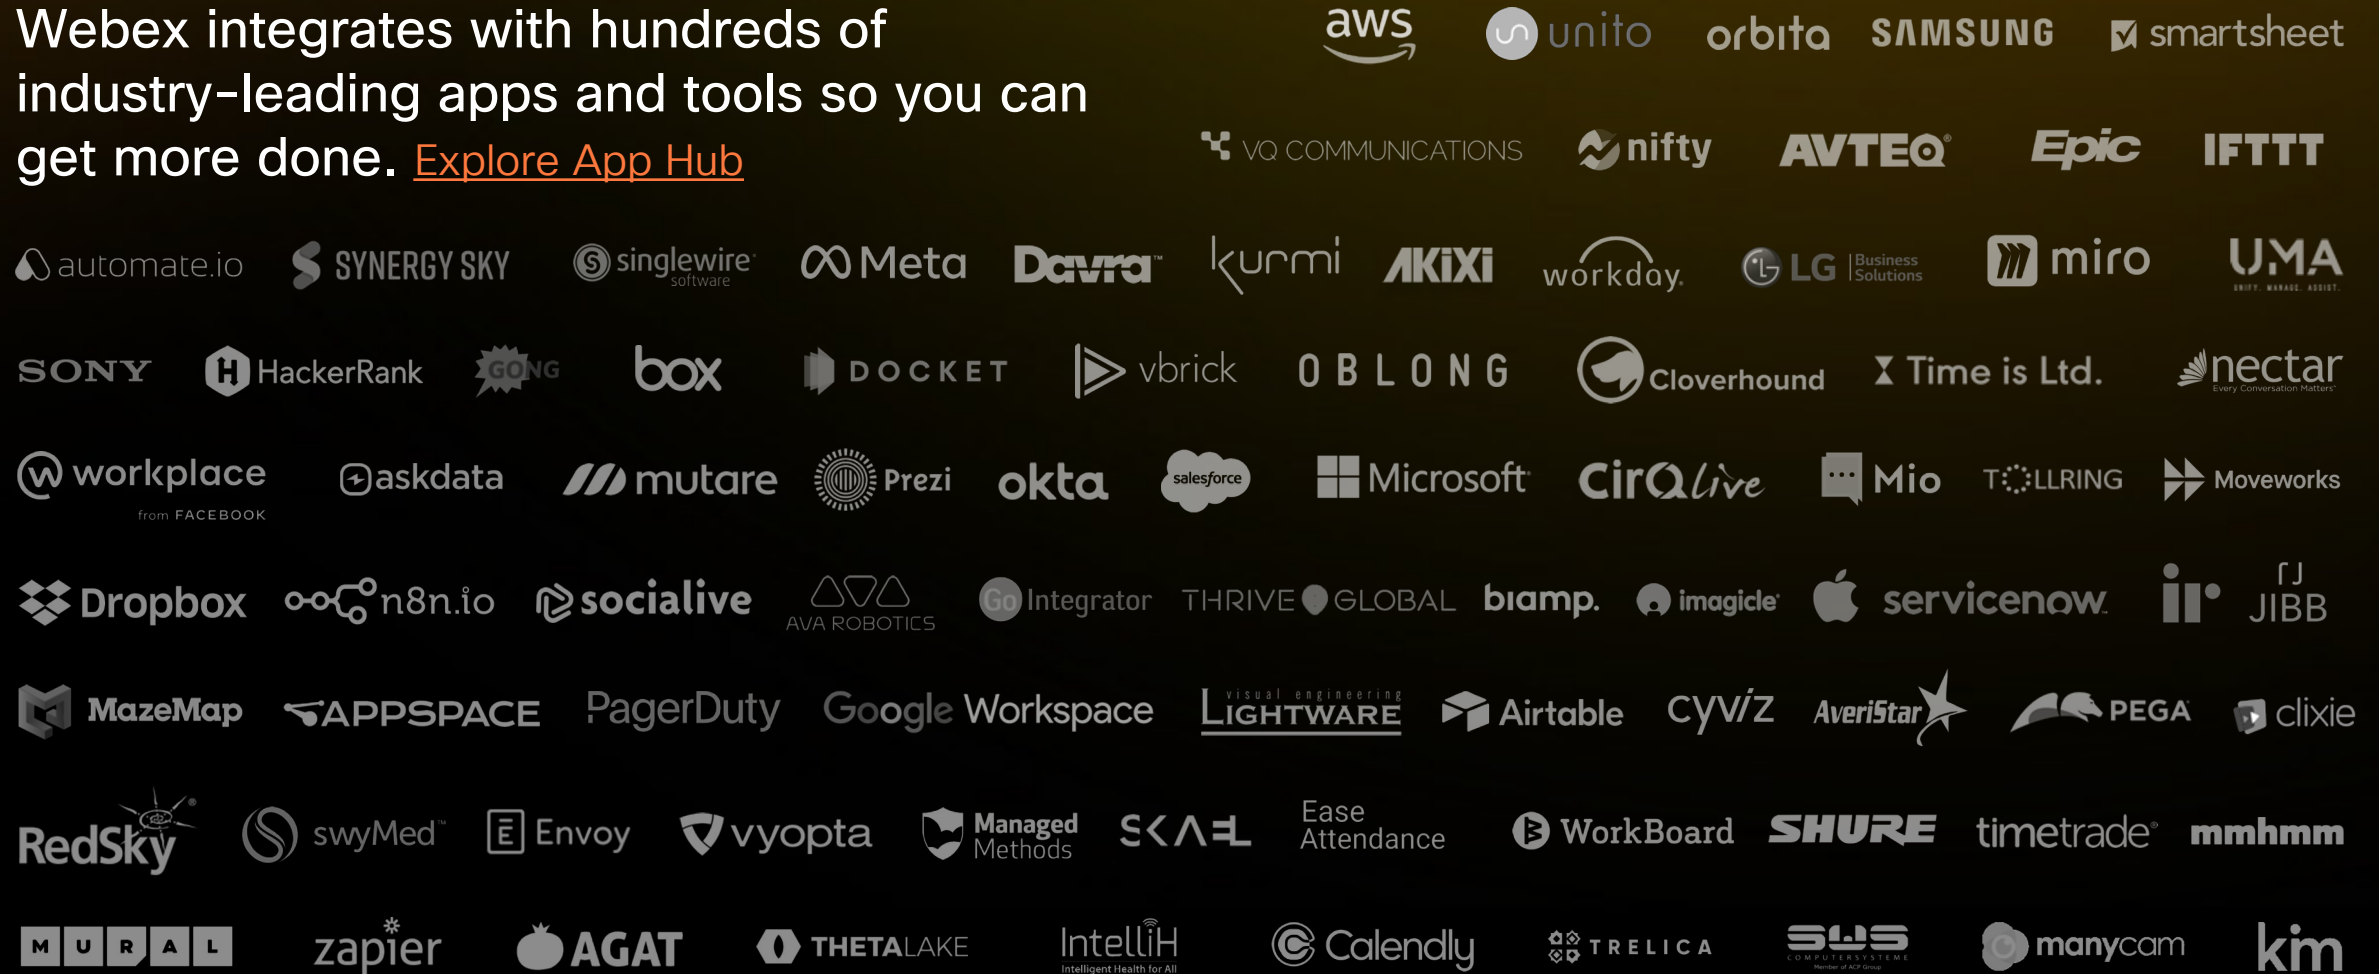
Webex integrates with hundreds of industry-leading apps and tools so you can get more done. Explore App Hub

aws unito orbita SAMSUNG smartsheet

VQ COMMUNICATIONS nifty AVTEQ Epic IFTTT

automate.io SYNERGY SKY singlewire software Meta Davra kurmi AKiXi workday LG Business Solutions miro UMA

SONY HackerRank GONG box DOCKET vbrick OBLONG Cloverhound Time is Ltd. nectar Every Conversation Matters

workplace from FACEBOOK askdata mutare Prezi okta salesforce Microsoft CirQlive Mio TOLLRING Moveworks

Dropbox n8n.io socialive AVA ROBOTICS Integrator THRIVE GLOBAL biamp. imagicle servicenow JIBB

MazeMap APPSPACE PagerDuty Google Workspace visual engineering LIGHTWARE Airtable cyviz AveriStar PEGA clixie

RedSky swyMed Envoy vyopta Managed Methods SKAEL Ease Attendance WorkBoard SHURE timetrade mmhmm

MURAL zapier AGAT THETALAKE IntelliH Intelligent Health for All Calendly TRELICA SUS manycam kim